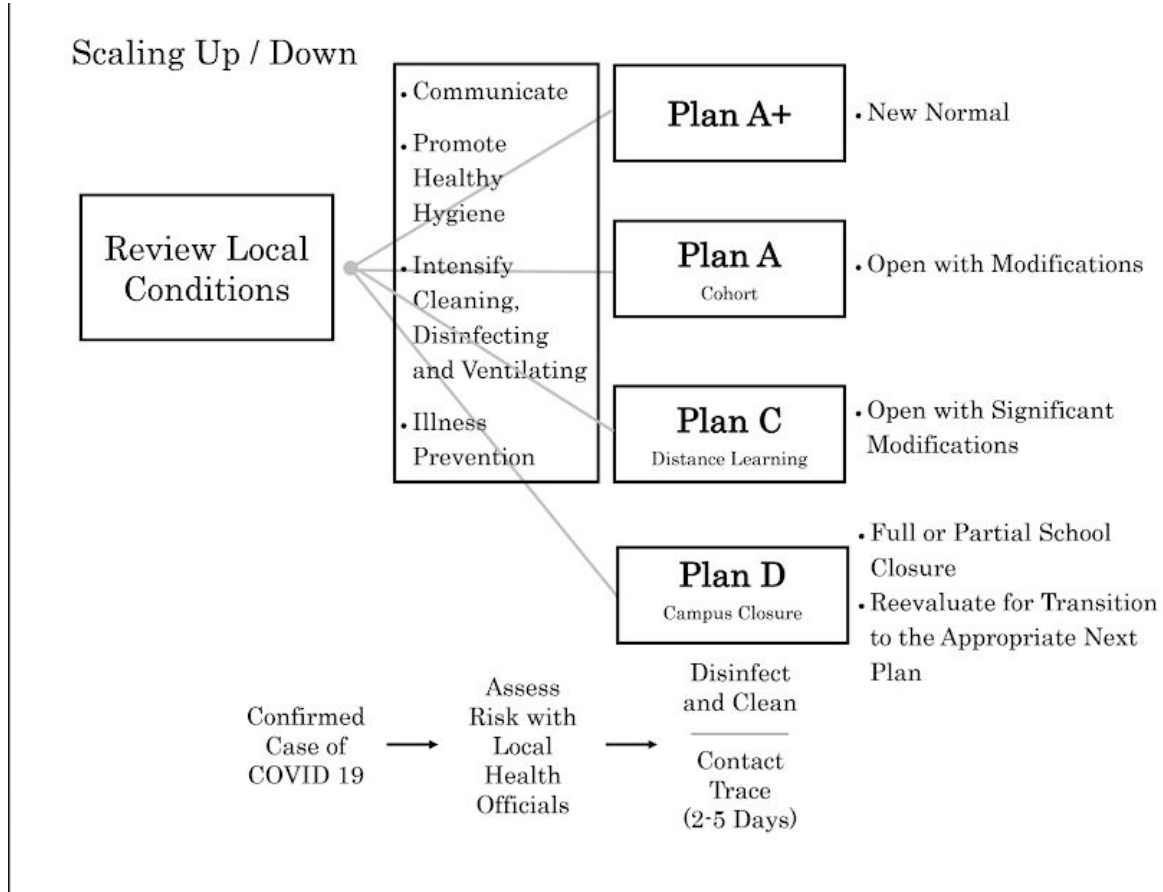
Scaling Up / Down

Review Local Conditions

• Communicate
• Promote Healthy Hygiene
• Intensify Cleaning, Disinfecting and Ventilating
• Illness Prevention

Plan A+

• New Normal

Plan A
Cohort

• Open with Modifications

Plan C
Distance Learning

• Open with Significant Modifications

Plan D
Campus Closure

• Full or Partial School Closure
• Reevaluate for Transition to the Appropriate Next Plan

Confirmed Case of COVID 19

Assess Risk with Local Health Officials

Disinfect and Clean

Contact Trace (2-5 Days)